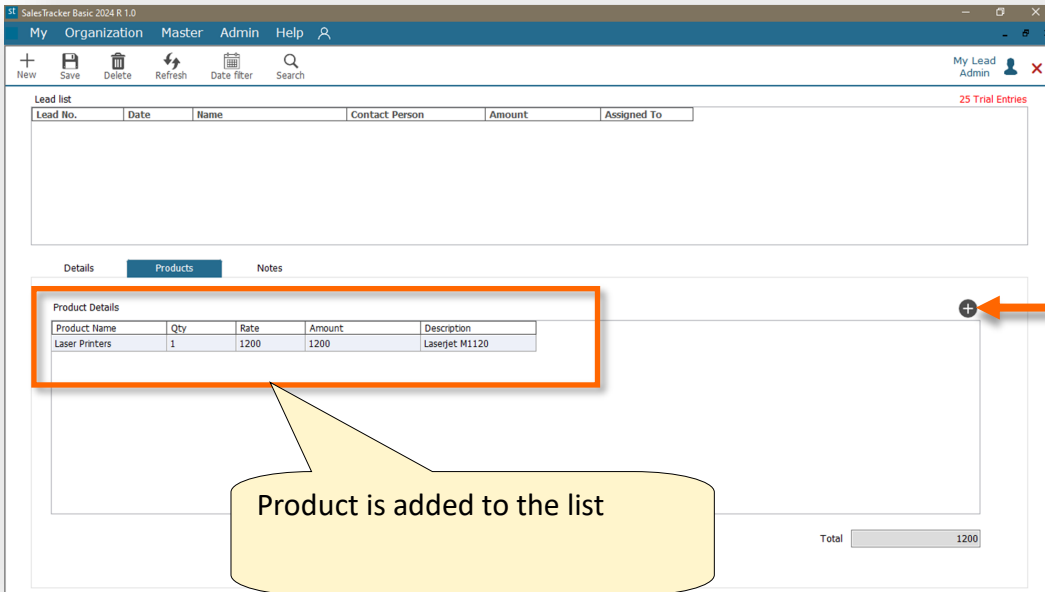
SalesTracker Basic 2024 R 1.0

My Organization Master Admin Help

New Save Delete Refresh Date filter Search

My Lead
Admin

Lead list

25 Trial Entries

| Lead No. | Date | Name | Contact Person | Amount | Assigned To |
|---|---|---|---|---|---|

Details Products Notes

Product Details

| Product Name | Qty | Rate | Amount | Description |
|---|---|---|---|---|
| Laser Printers | 1 | 1200 | 1200 | Laserjet M1120 |

Product is added to the list

Total 1200